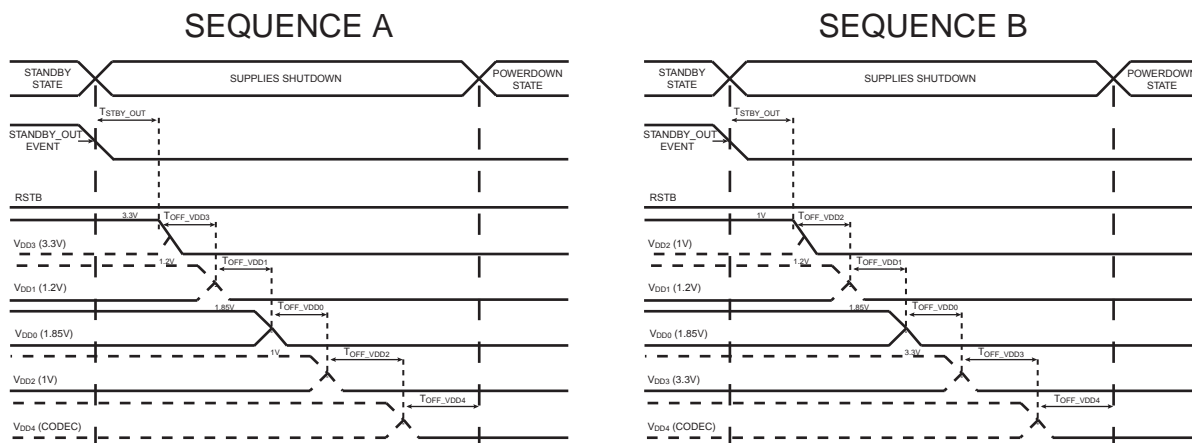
SEQUENCE A

STANDBY STATE

SUPPLIES SHUTDOWN

POWERDOWN STATE

$T_{STBY\_OUT}$

STANDBY_OUT EVENT

RSTB

3.3V

$T_{OFF\_VDD3}$

$V_{DD3}$ (3.3V)

1.2V

$T_{OFF\_VDD1}$

$V_{DD1}$ (1.2V)

1.85V

$T_{OFF\_VDD0}$

$V_{DD0}$ (1.85V)

1V

$T_{OFF\_VDD2}$

$V_{DD2}$ (1V)

$T_{OFF\_VDD4}$

$V_{DD4}$ (CODEC)

SEQUENCE B

STANDBY STATE

SUPPLIES SHUTDOWN

POWERDOWN STATE

$T_{STBY\_OUT}$

STANDBY_OUT EVENT

RSTB

1V

$T_{OFF\_VDD2}$

$V_{DD2}$ (1V)

1.2V

$T_{OFF\_VDD1}$

$V_{DD1}$ (1.2V)

1.85V

$T_{OFF\_VDD0}$

$V_{DD0}$ (1.85V)

3.3V

$T_{OFF\_VDD3}$

$V_{DD3}$ (3.3V)

$T_{OFF\_VDD4}$

$V_{DD4}$ (CODEC)